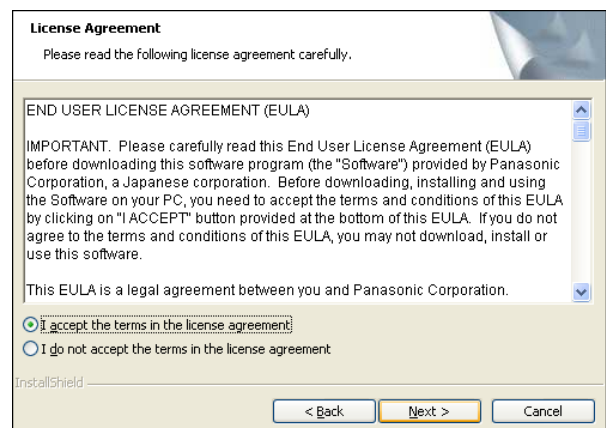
License Agreement

Please read the following license agreement carefully.

END USER LICENSE AGREEMENT (EULA)

IMPORTANT. Please carefully read this End User License Agreement (EULA) before downloading this software program (the "Software") provided by Panasonic Corporation, a Japanese corporation. Before downloading, installing and using the Software on your PC, you need to accept the terms and conditions of this EULA by clicking on "I ACCEPT" button provided at the bottom of this EULA. If you do not agree to the terms and conditions of this EULA, you may not download, install or use this software.

This EULA is a legal agreement between you and Panasonic Corporation.

I accept the terms in the license agreement

I do not accept the terms in the license agreement

InstallShield

< Back

Next >

Cancel